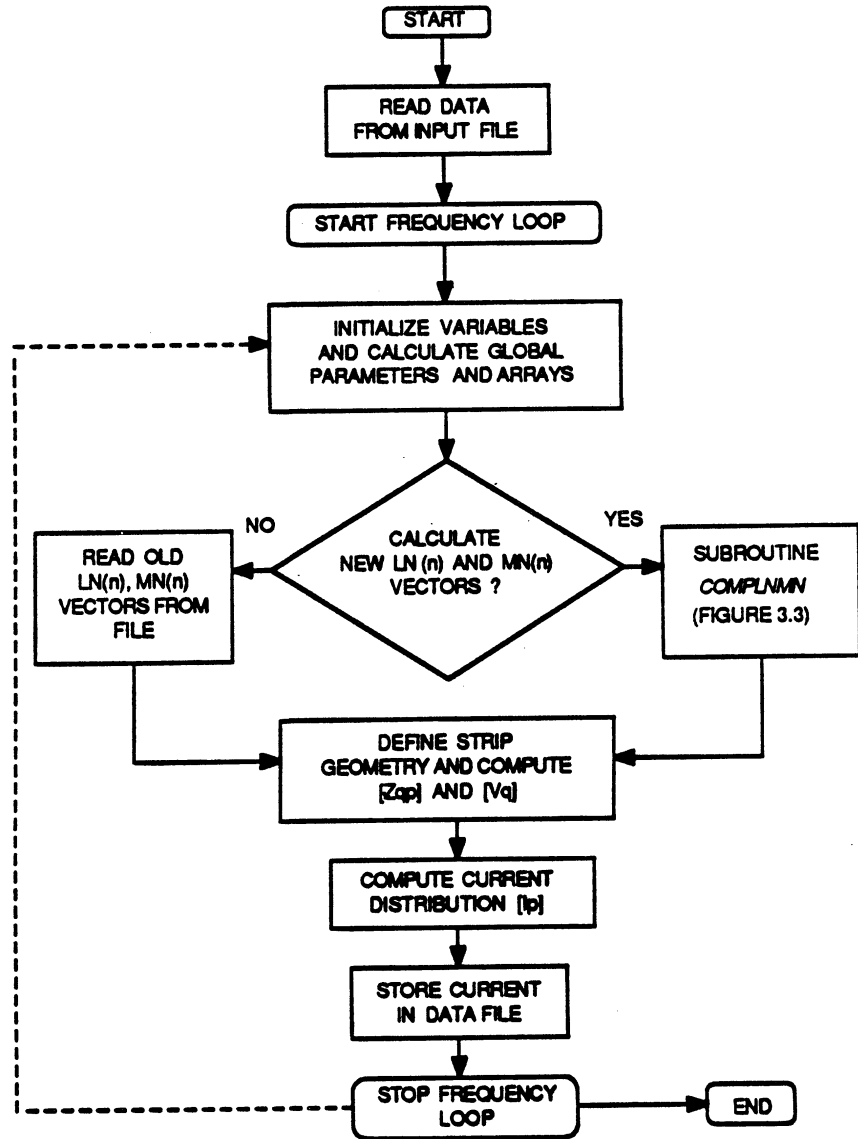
START

READ DATA FROM INPUT FILE

START FREQUENCY LOOP

INITIALIZE VARIABLES AND CALCULATE GLOBAL PARAMETERS AND ARRAYS

NO

CALCULATE NEW LN (n) AND MN(n) VECTORS ?

YES

READ OLD LN(n), MN(n) VECTORS FROM FILE

SUBROUTINE COMPLNMN (FIGURE 3.3)

DEFINE STRIP GEOMETRY AND COMPUTE [Zqp] AND [Vq]

COMPUTE CURRENT DISTRIBUTION [Ip]

STORE CURRENT IN DATA FILE

STOP FREQUENCY LOOP

END